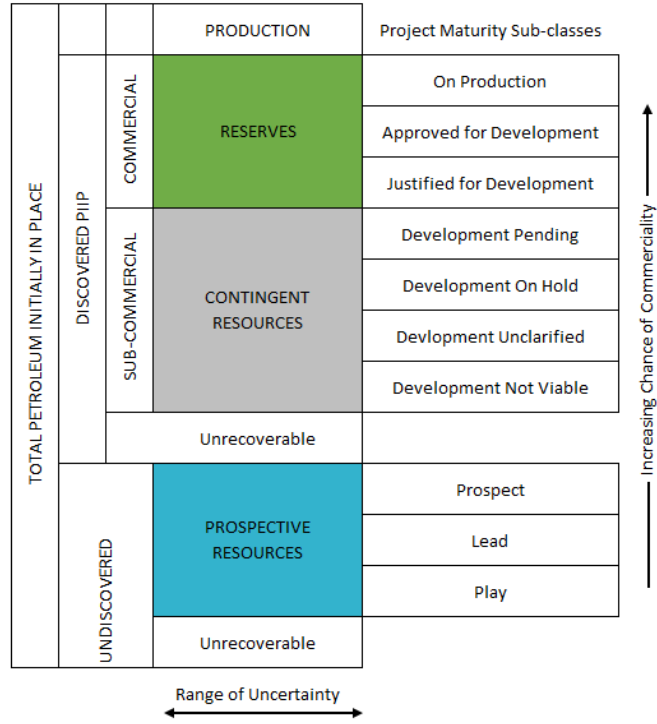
TOTAL PETROLEUM INITIALLY IN PLACE

DISCOVERED PIIP

COMMERCIAL

SUB-COMMERCIAL

UNDISCOVERED

PRODUCTION

Project Maturity Sub-classes

RESERVES

On Production

Approved for Development

Justified for Development

CONTINGENT RESOURCES

Development Pending

Development On Hold

Devlopment Unclarified

Development Not Viable

Unrecoverable

PROSPECTIVE RESOURCES

Prospect

Lead

Play

Unrecoverable

Range of Uncertainty

Increasing Chance of Commerciality